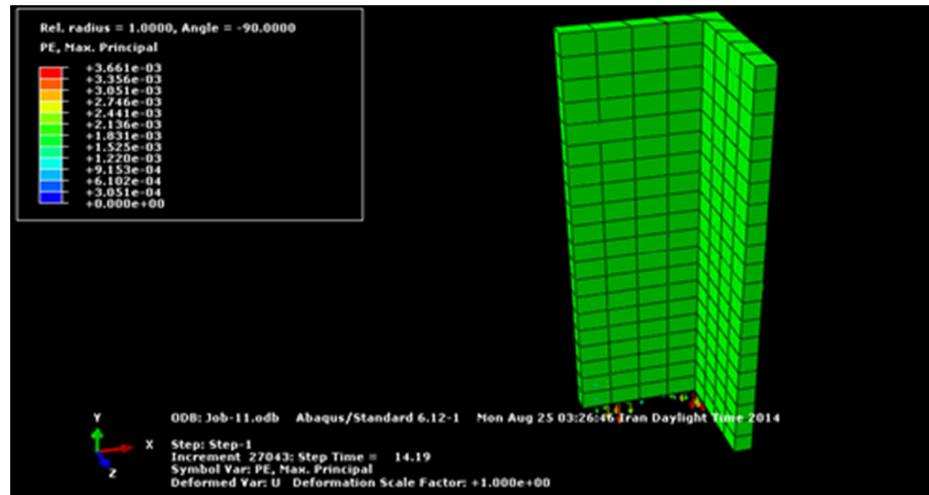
Rel. radius = 1.0000, Angle = -90.0000
PE, Max. Principal

+3.661e-03
+3.356e-03
+3.051e-03
+2.746e-03
+2.441e-03
+2.136e-03
+1.831e-03
+1.525e-03
+1.220e-03
+9.153e-04
+6.102e-04
+3.051e-04
+0.000e+00

Y
X
Z

ODB: Job-11.odb    Abaqus/Standard 6.12-1    Mon Aug 25 03:26:46 Iran Daylight Time 2014

Step: Step-1
Increment 27043: Step Time = 14.19
Symbol Var: PE, Max. Principal
Deformed Var: U   Deformation Scale Factor: +1.000e+00